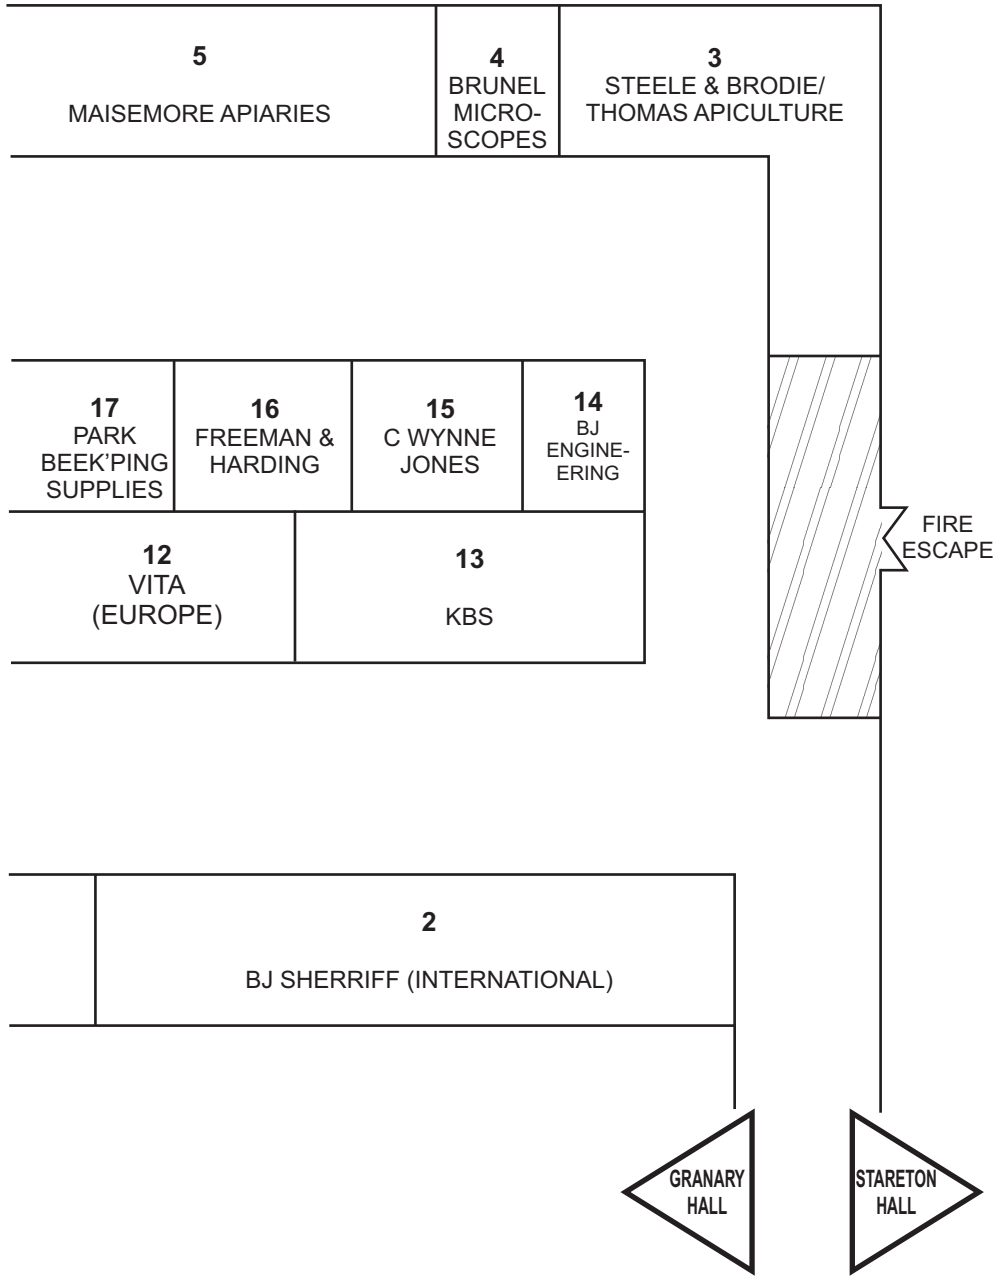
5
MAISEMORE APIARIES

4
BRUNEL MICROSCOPES

3
STEELE & BRODIE/ THOMAS APICULTURE

17
PARK BEEK'PING SUPPLIES

16
FREEMAN & HARDING

15
C WYNNE JONES

14
BJ ENGINEERING

FIRE ESCAPE

12
VITA (EUROPE)

13
KBS

2
BJ SHERRIFF (INTERNATIONAL)

GRANARY HALL

STARETON HALL